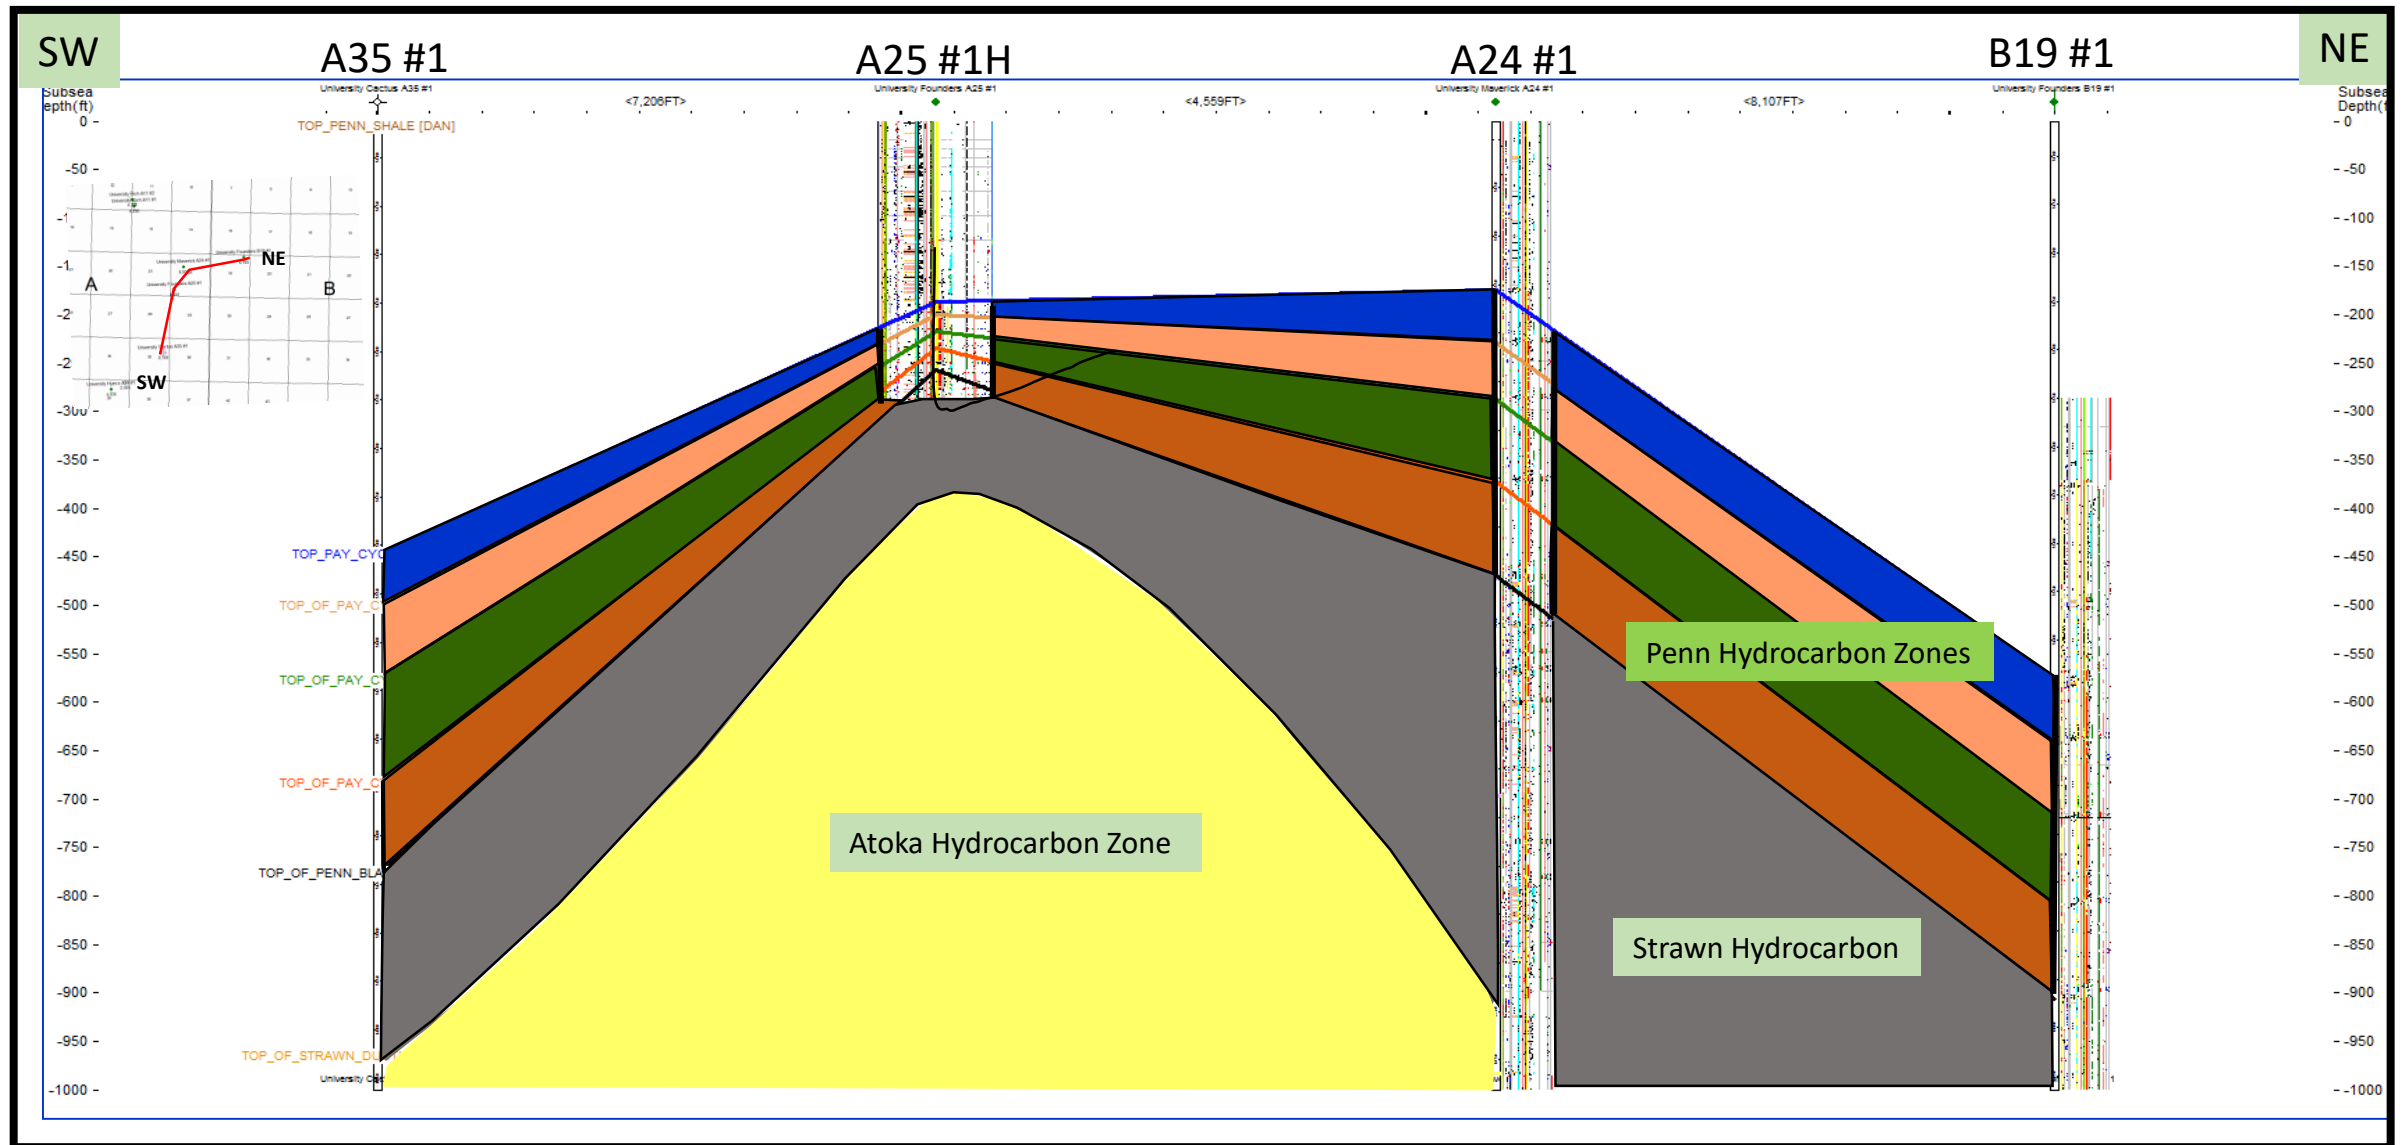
SW

A35 #1

A25 #1H

A24 #1

B19 #1

NE

Subsea
epth(ft)

University Cactus A35 #1

<7,206FT>

University Founders A25 #1

<4,559FT>

University Maverick A24 #1

<8,107FT>

University Founders B19 #1

Subsea
Depth(f

0
-50
-1
-1
-2
-2
-300
-350
-400
-450
-500
-550
-600
-650
-700
-750
-800
-850
-900
-950
-1000

TOP_PENN_SHALE [DAN]

NE

A

B

SW

TOP_PAY_CYC

TOP_OF_PAY_C

TOP_OF_PAY_C

TOP_OF_PAY_C

TOP_OF_PENN_BLA

TOP_OF_STRAWN_DU

University Cac

Atoka Hydrocarbon Zone

Penn Hydrocarbon Zones

Strawn Hydrocarbon

0
-50
-100
-150
-200
-250
-300
-350
-400
-450
-500
-550
-600
-650
-700
-750
-800
-850
-900
-950
-1000